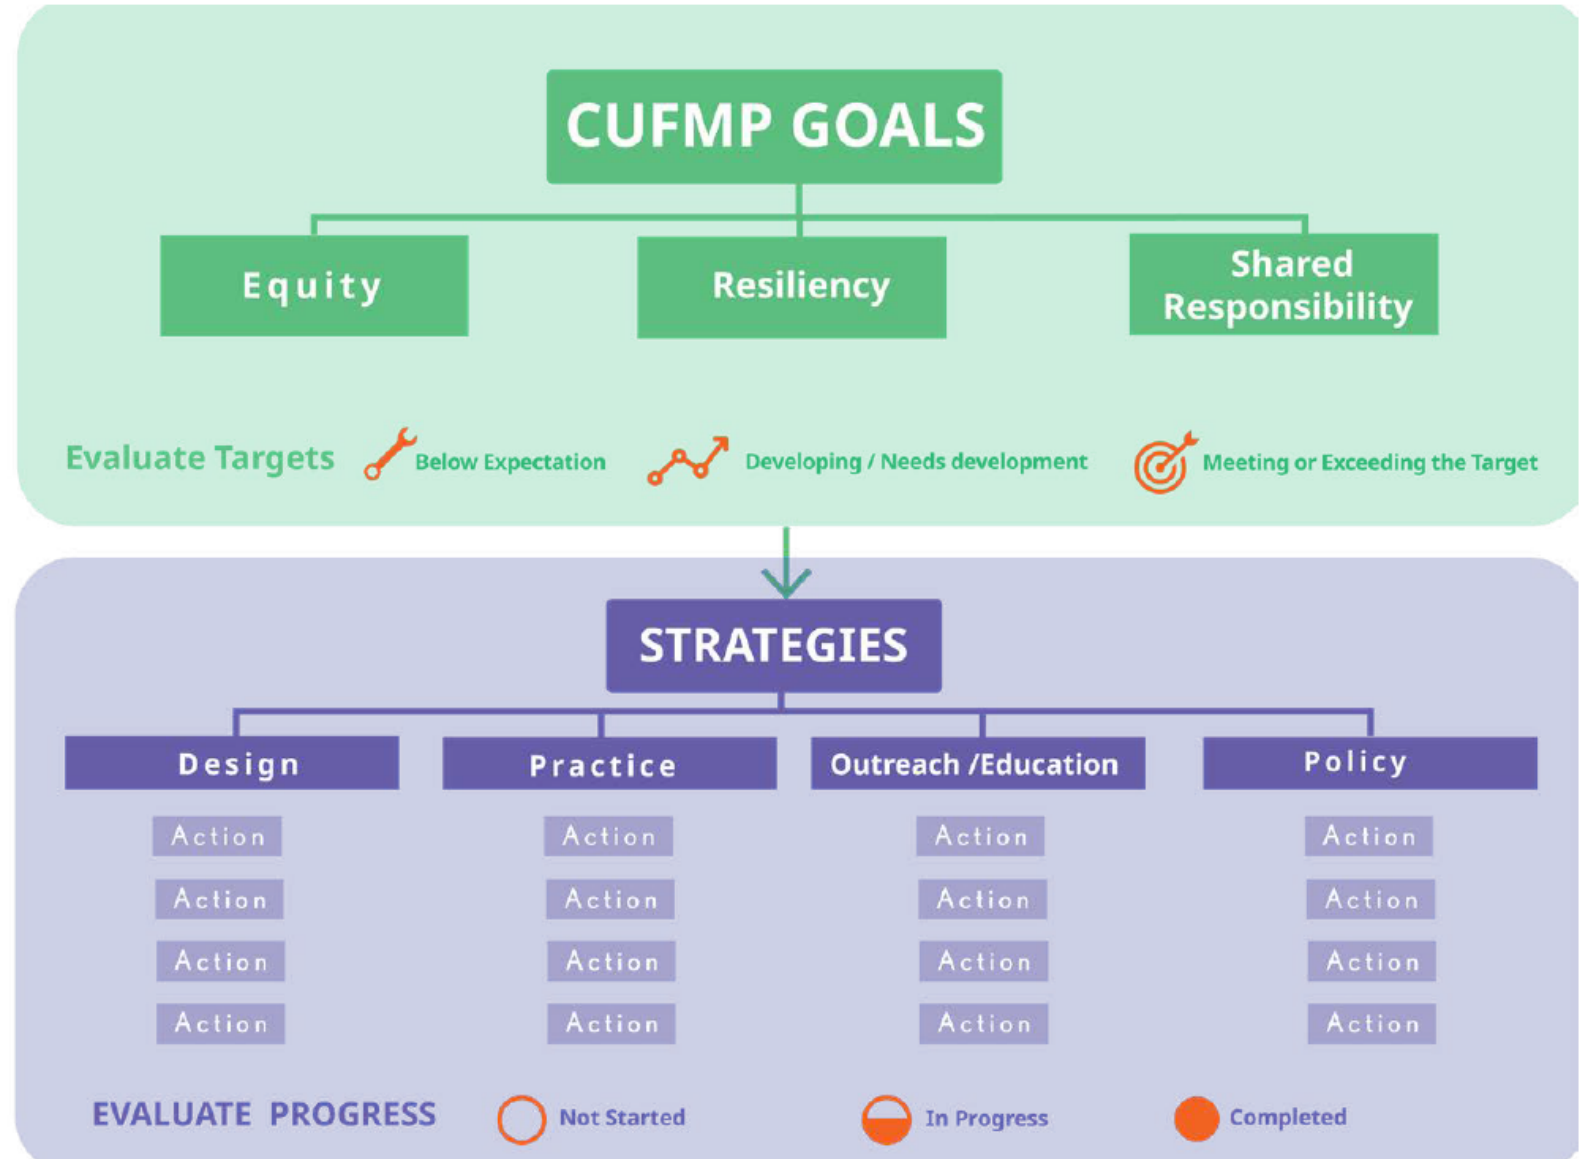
CUFMP GOALS

Equity

Resiliency

Shared Responsibility

Evaluate Targets

Below Expectation

Developing / Needs development

Meeting or Exceeding the Target

STRATEGIES

Design

Action

Action

Action

Action

Practice

Action

Action

Action

Action

Outreach /Education

Action

Action

Action

Action

Policy

Action

Action

Action

Action

EVALUATE PROGRESS

Not Started

In Progress

Completed